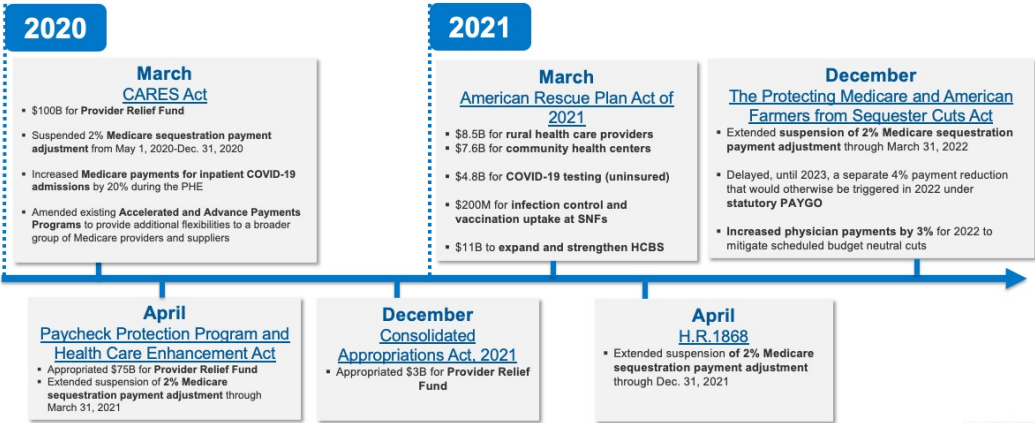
2020

March
CARES Act
- $100B for Provider Relief Fund
- Suspended 2% Medicare sequestration payment adjustment from May 1, 2020-Dec. 31, 2020
- Increased Medicare payments for inpatient COVID-19 admissions by 20% during the PHE
- Amended existing Accelerated and Advance Payments Programs to provide additional flexibilities to a broader group of Medicare providers and suppliers

April
Paycheck Protection Program and Health Care Enhancement Act
- Appropriated $75B for Provider Relief Fund
- Extended suspension of 2% Medicare sequestration payment adjustment through March 31, 2021

December
Consolidated Appropriations Act, 2021
- Appropriated $3B for Provider Relief Fund

2021

March
American Rescue Plan Act of 2021
- $8.5B for rural health care providers
- $7.6B for community health centers
- $4.8B for COVID-19 testing (uninsured)
- $200M for infection control and vaccination uptake at SNFs
- $11B to expand and strengthen HCBS

April
H.R.1868
- Extended suspension of 2% Medicare sequestration payment adjustment through Dec. 31, 2021

December
The Protecting Medicare and American Farmers from Sequester Cuts Act
- Extended suspension of 2% Medicare sequestration payment adjustment through March 31, 2022
- Delayed, until 2023, a separate 4% payment reduction that would otherwise be triggered in 2022 under statutory PAYGO
- Increased physician payments by 3% for 2022 to mitigate scheduled budget neutral cuts